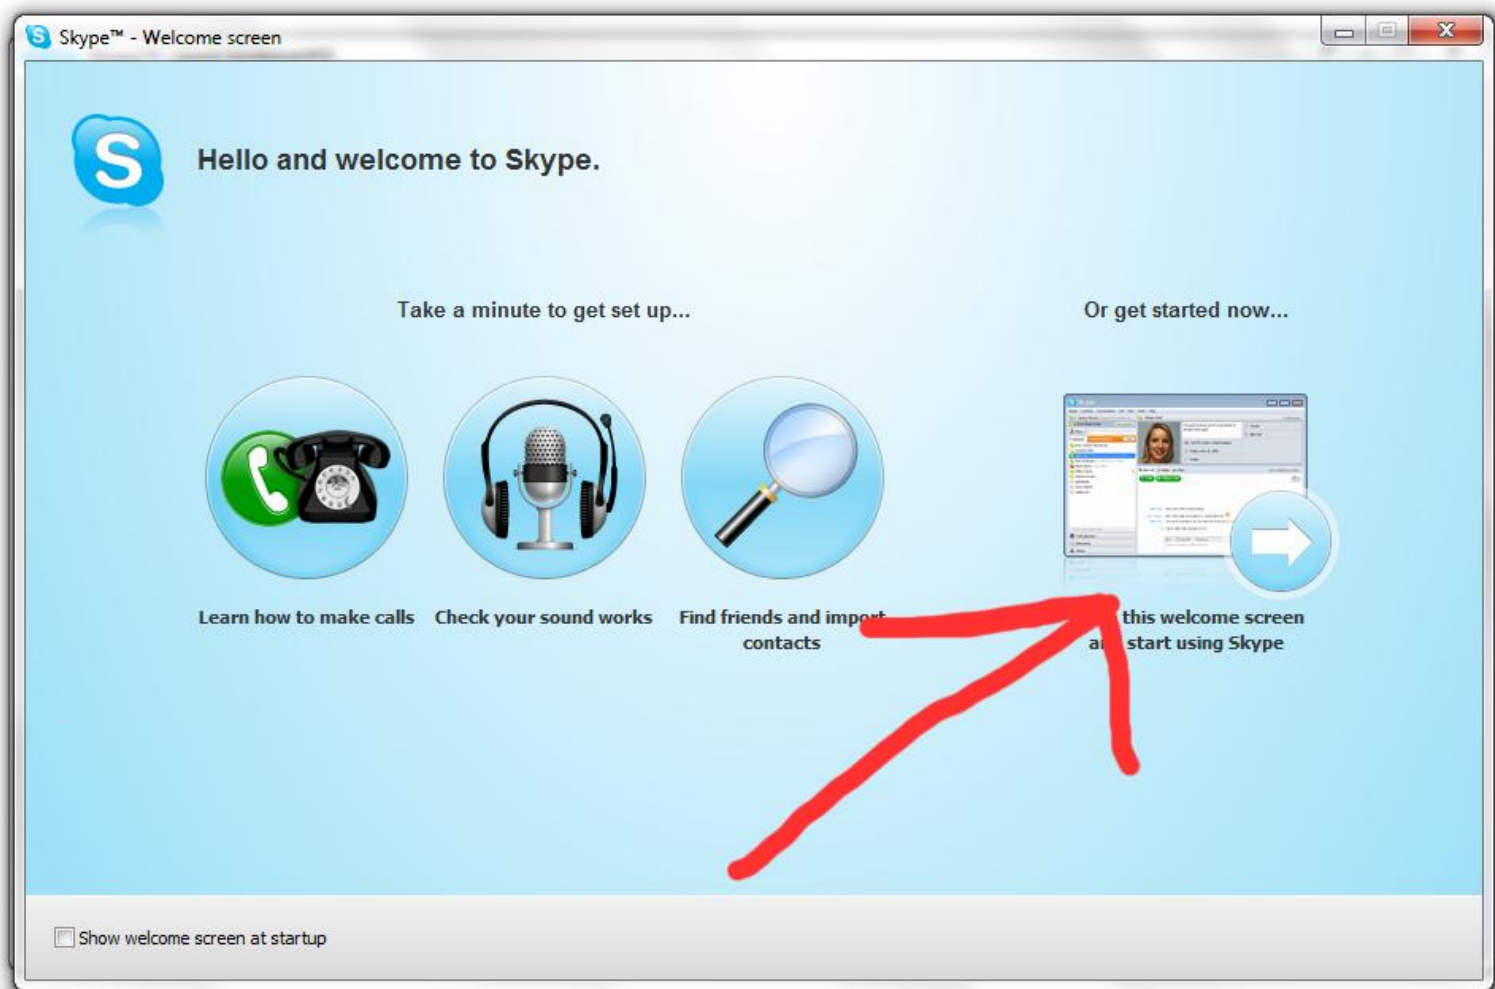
Skype™ - Welcome screen

Hello and welcome to Skype.

Take a minute to get set up...

Or get started now...

Learn how to make calls

Check your sound works

Find friends and imp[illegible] contacts

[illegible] this welcome screen a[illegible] start using Skype

Show welcome screen at startup